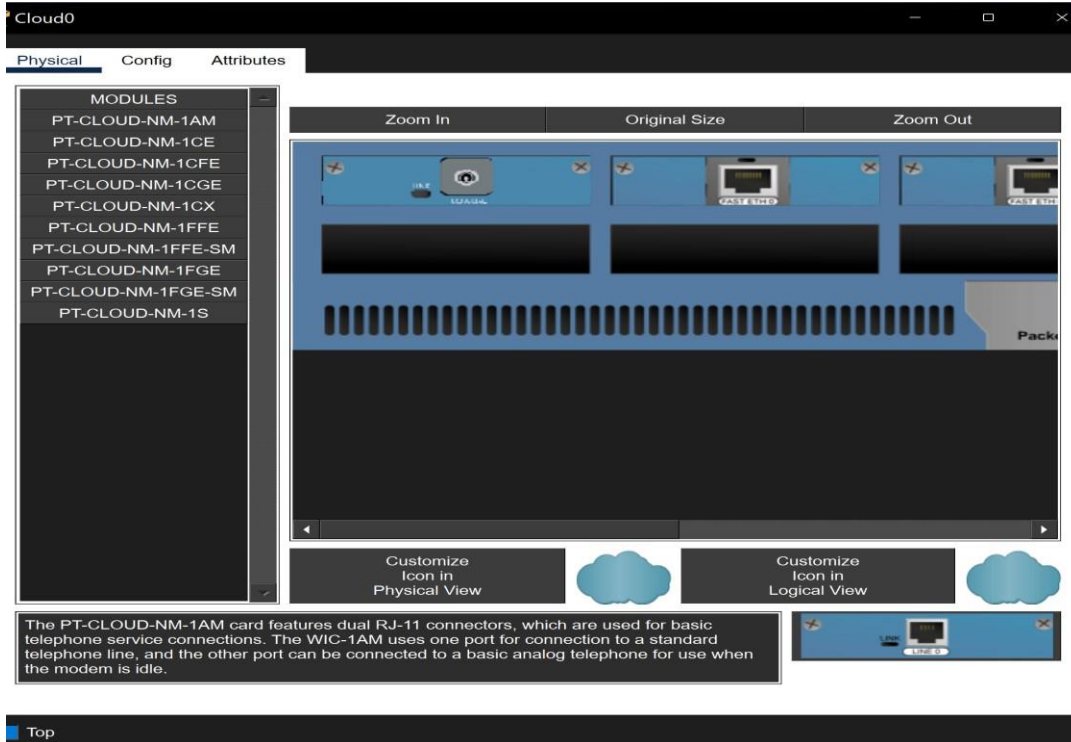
Cloud0

Physical Config Attributes

MODULES
PT-CLOUD-NM-1AM
PT-CLOUD-NM-1CE
PT-CLOUD-NM-1CFE
PT-CLOUD-NM-1CGE
PT-CLOUD-NM-1CX
PT-CLOUD-NM-1FFE
PT-CLOUD-NM-1FFE-SM
PT-CLOUD-NM-1FGE
PT-CLOUD-NM-1FGE-SM
PT-CLOUD-NM-1S

Zoom In | Original Size | Zoom Out

IDLE
COAXIAL
FAST ETH 0
FAST ETH
Packe

Customize Icon in Physical View

Customize Icon in Logical View

The PT-CLOUD-NM-1AM card features dual RJ-11 connectors, which are used for basic telephone service connections. The WIC-1AM uses one port for connection to a standard telephone line, and the other port can be connected to a basic analog telephone for use when the modem is idle.

LINK
LINE 0

Top